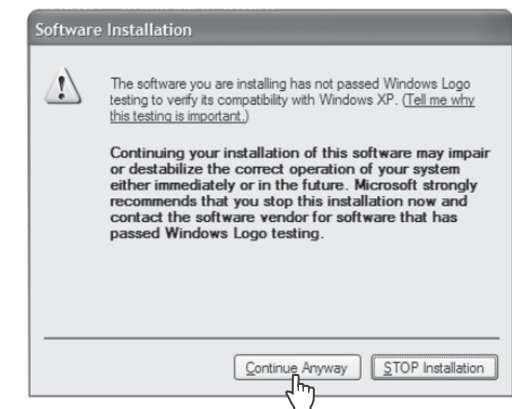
Software Installation

The software you are installing has not passed Windows Logo testing to verify its compatibility with Windows XP. (Tell me why this testing is important.)

Continuing your installation of this software may impair or destabilize the correct operation of your system either immediately or in the future. Microsoft strongly recommends that you stop this installation now and contact the software vendor for software that has passed Windows Logo testing.

Continue Anyway

STOP Installation